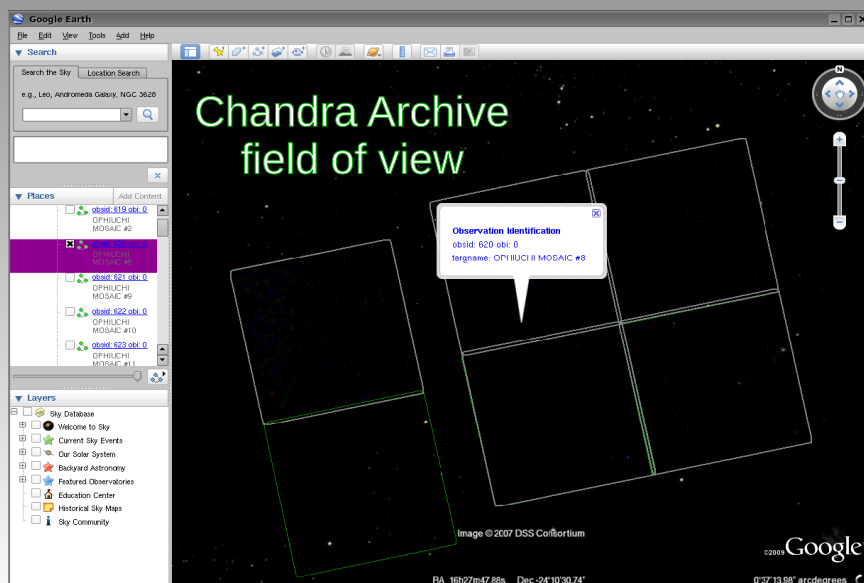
Google Earth

File Edit View Tools Add Help

Search

Search the Sky | Location Search

e.g., Leo, Andromeda Galaxy, NGC 3628

Places | Add Content

obsid: 619 obi: 0
OPHIUCHI MOSAIC #2

obsid: 620 obi: 0
OPHIUCHI MOSAIC #8

obsid: 621 obi: 0
OPHIUCHI MOSAIC #9

obsid: 622 obi: 0
OPHIUCHI MOSAIC #10

obsid: 623 obi: 0
OPHIUCHI MOSAIC #11

Layers

Sky Database
Welcome to Sky
Current Sky Events
Our Solar System
Backyard Astronomy
Featured Observatories
Education Center
Historical Sky Maps
Sky Community

Chandra Archive field of view

Observation Identification
obsid: 620 obi: 0
targname: OPHIUCHI MOSAIC #8

Image © 2007 DSS Consortium

©2009 Google

RA 16h27m47.88s Dec -24°10'30.74" 0°37'13.98" arcdegrees